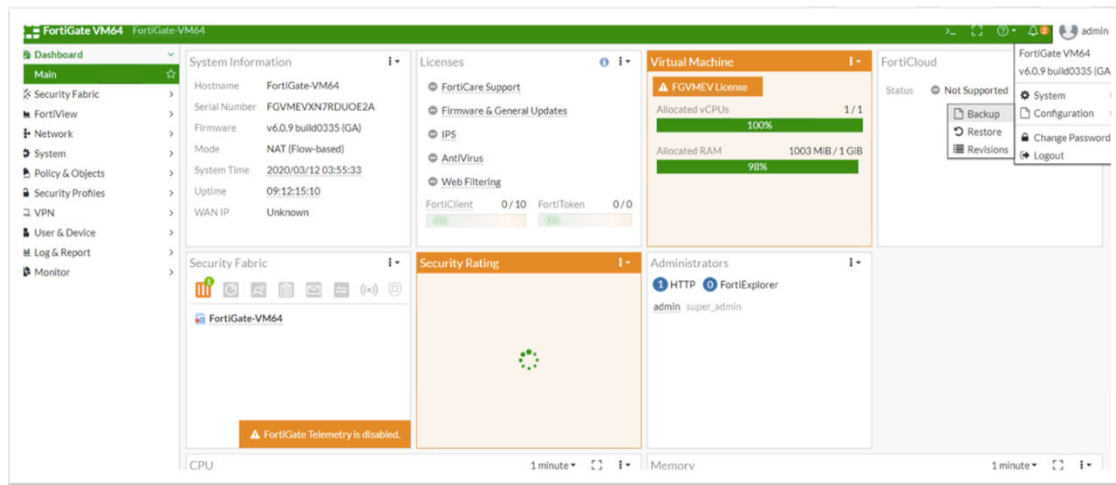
FortiGate VM64 FortiGate-VM64

admin

Dashboard
Main
Security Fabric
FortiView
Network
System
Policy & Objects
Security Profiles
VPN
User & Device
Log & Report
Monitor

System Information

| Hostname | FortiGate-VM64 |
|---|---|
| Serial Number | FGVMEVXN7RDUOE2A |
| Firmware | v6.0.9 build0335 (GA) |
| Mode | NAT (Flow-based) |
| System Time | 2020/03/12 03:55:33 |
| Uptime | 09:12:15:10 |
| WAN IP | Unknown |

Licenses
FortiCare Support
Firmware & General Updates
IPS
AntiVirus
Web Filtering
FortiClient 0 / 10 FortiToken 0 / 0

Virtual Machine
FGVMEV License
Allocated vCPUs 1 / 1
100%
Allocated RAM 1003 MiB / 1 GiB
98%

FortiCloud
Status Not Supported
Backup
Restore
Revisions

FortiGate VM64
v6.0.9 build0335 (GA
System
Configuration
Change Password
Logout

Security Fabric
FortiGate-VM64
FortiGate Telemetry is disabled.

Security Rating

Administrators
1 HTTP 0 FortiExplorer
admin super_admin

CPU
1 minute

Memory
1 minute